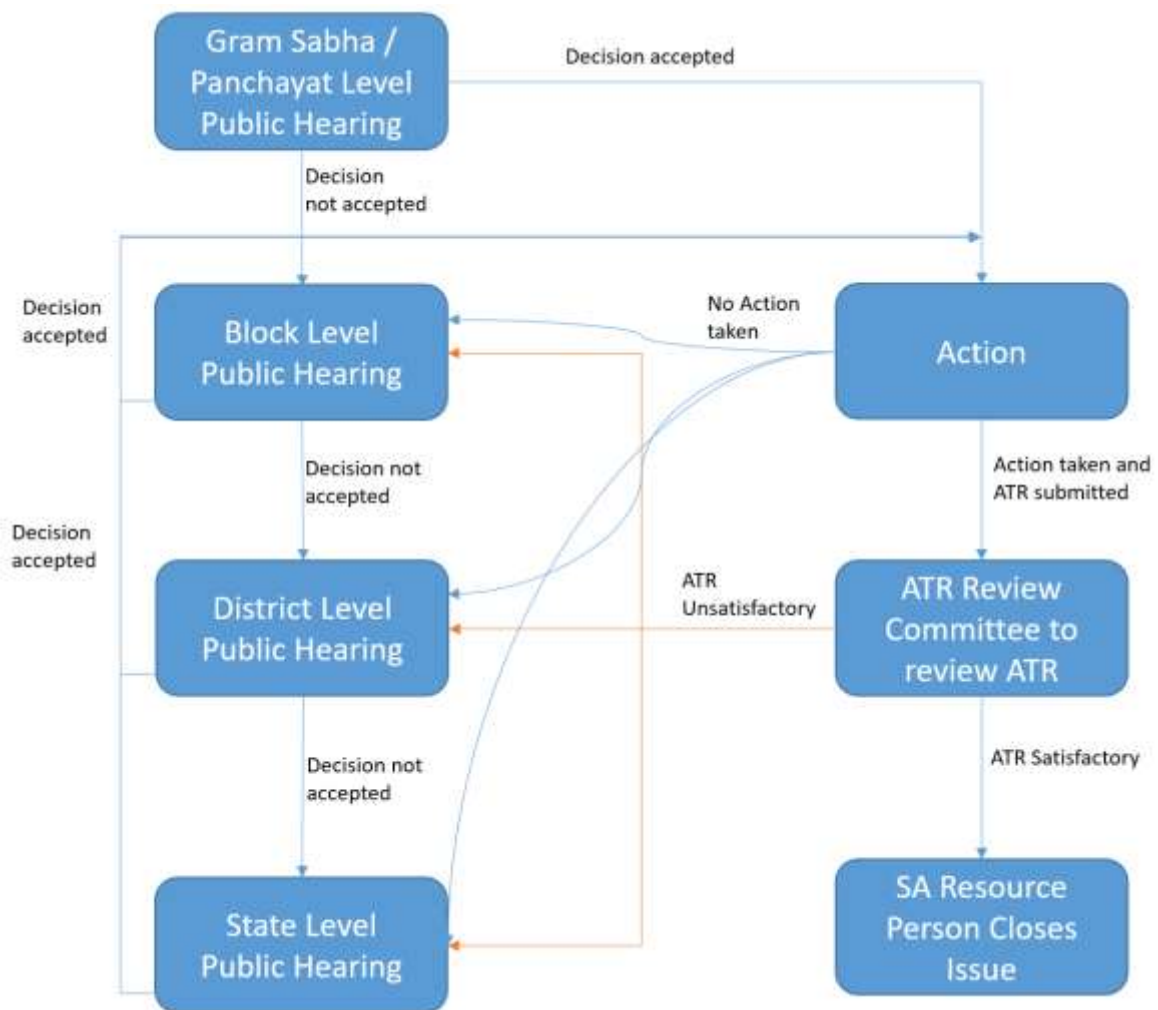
Gram Sabha / Panchayat Level Public Hearing

Decision accepted

Decision not accepted

Decision accepted

Block Level Public Hearing

No Action taken

Action

Decision not accepted

Action taken and ATR submitted

Decision accepted

District Level Public Hearing

ATR Unsatisfactory

ATR Review Committee to review ATR

Decision not accepted

ATR Satisfactory

State Level Public Hearing

SA Resource Person Closes Issue